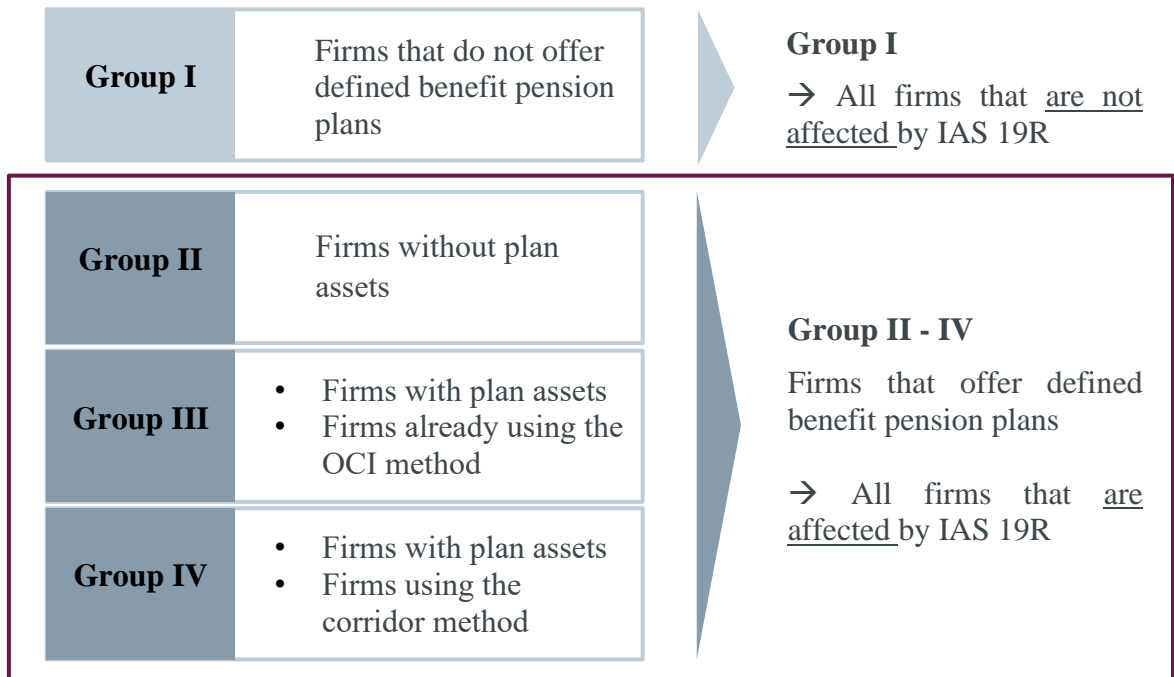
Group I

Firms that do not offer defined benefit pension plans

Group I

→ All firms that are not affected by IAS 19R

Group II

Firms without plan assets

Group III

• Firms with plan assets
• Firms already using the OCI method

Group IV

• Firms with plan assets
• Firms using the corridor method

Group II - IV

Firms that offer defined benefit pension plans

→ All firms that are affected by IAS 19R